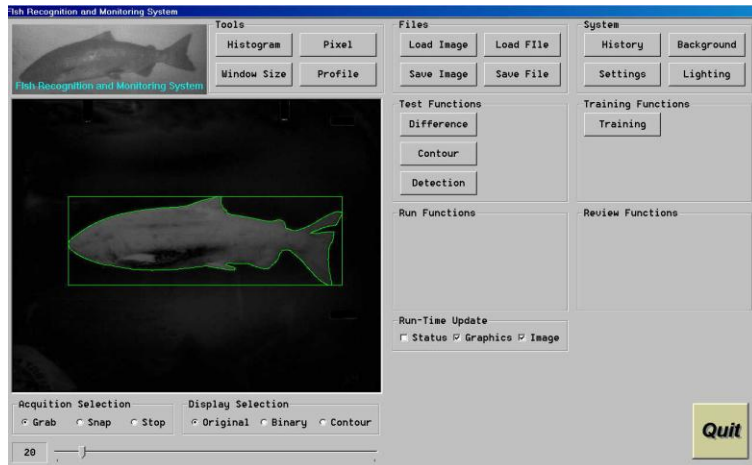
Fish Recognition and Monitoring System

Fish Recognition and Monitoring System

Tools
Histogram
Pixel
Window Size
Profile

Files
Load Image
Load FIle
Save Image
Save File

System
History
Background
Settings
Lighting

Test Functions
Difference
Contour
Detection

Training Functions
Training

Run Functions

Review Functions

Run-Time Update
Status Graphics Image

Acquition Selection
Grab Snap Stop

Display Selection
Original Binary Contour

20

Quit